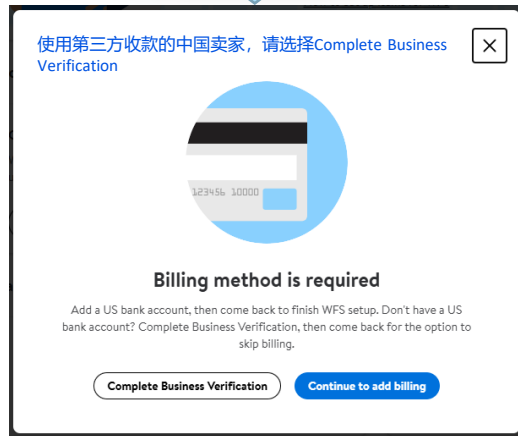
使用第三方收款的中国卖家，请选择Complete Business Verification

123456 10000

Billing method is required

Add a US bank account, then come back to finish WFS setup. Don't have a US bank account? Complete Business Verification, then come back for the option to skip billing.

Complete Business Verification

Continue to add billing